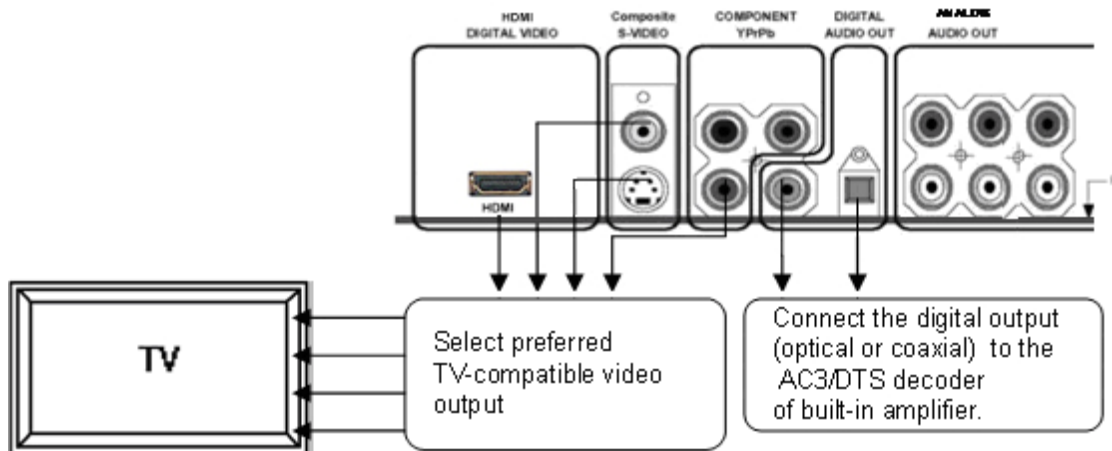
HDMI
DIGITAL VIDEO

Composite
S-VIDEO

COMPONENT
YPrPb

DIGITAL
AUDIO OUT

ANALOG
AUDIO OUT

HDMI

TV

Select preferred TV-compatible video output

Connect the digital output (optical or coaxial) to the AC3/DTS decoder of built-in amplifier.